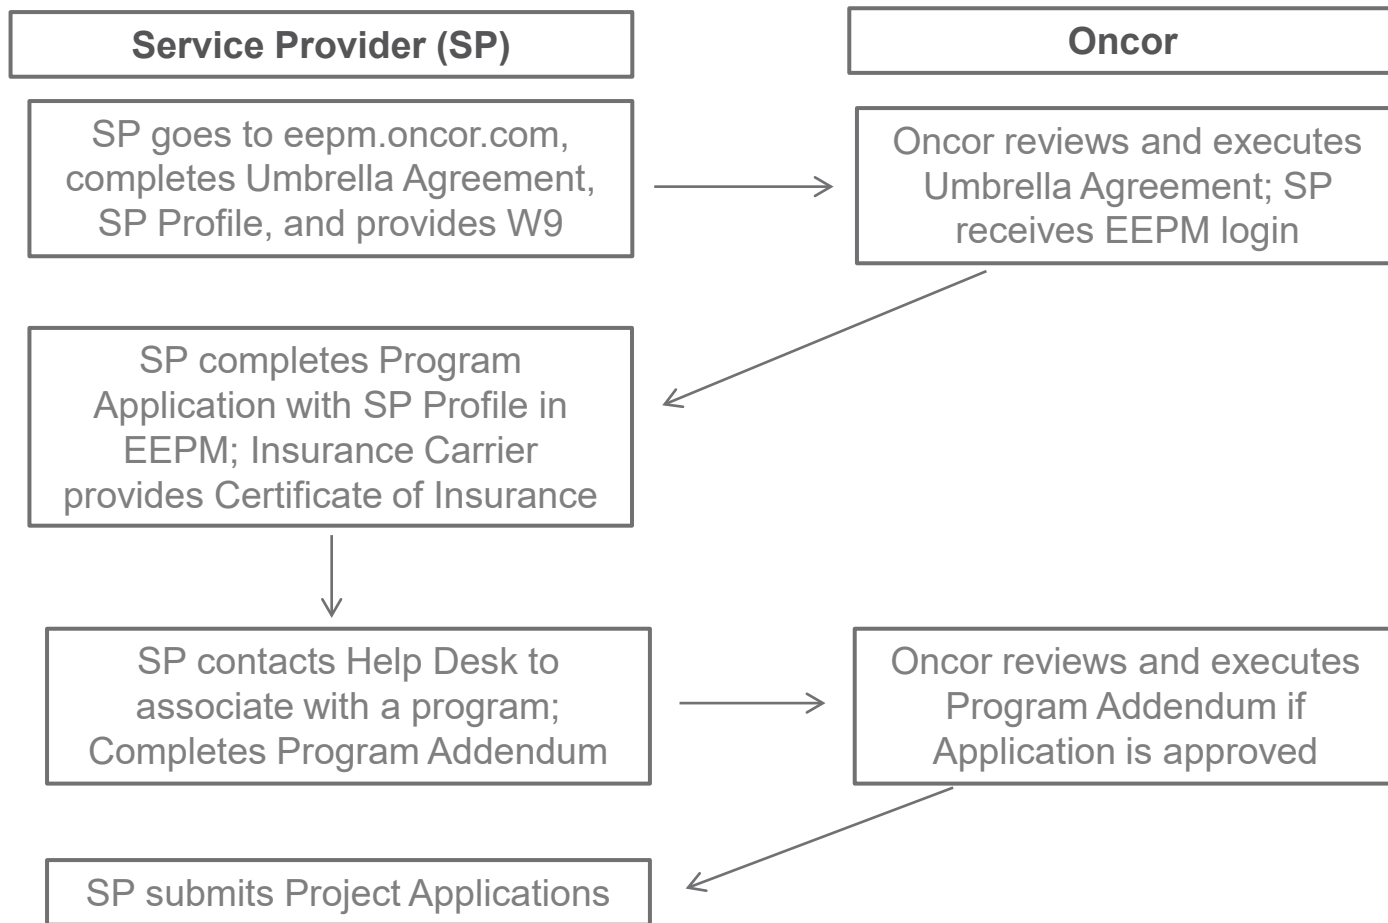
Service Provider (SP)

Oncor

SP goes to eepm.oncor.com, completes Umbrella Agreement, SP Profile, and provides W9

Oncor reviews and executes Umbrella Agreement; SP receives EEPM login

SP completes Program Application with SP Profile in EEPM; Insurance Carrier provides Certificate of Insurance

SP contacts Help Desk to associate with a program; Completes Program Addendum

Oncor reviews and executes Program Addendum if Application is approved

SP submits Project Applications